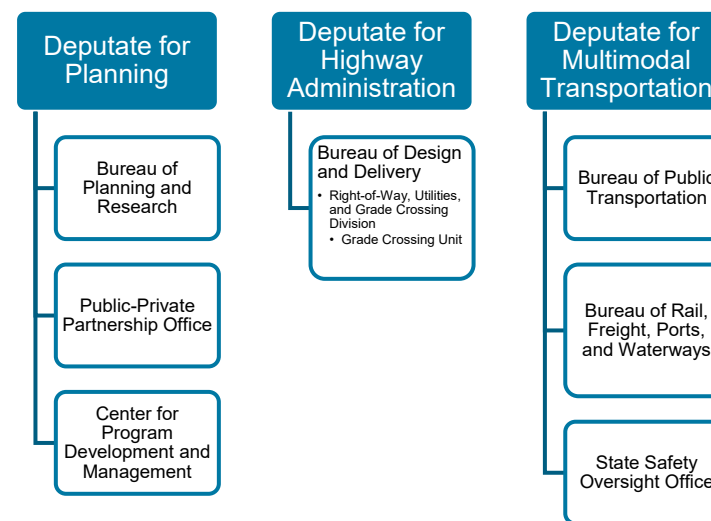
Deputate for Planning

Bureau of Planning and Research

Public-Private Partnership Office

Center for Program Development and Management

Deputate for Highway Administration

Bureau of Design and Delivery

- Right-of-Way, Utilities, and Grade Crossing Division
  - Grade Crossing Unit

Deputate for Multimodal Transportation

Bureau of Public Transportation

Bureau of Rail, Freight, Ports, and Waterways

State Safety Oversight Office